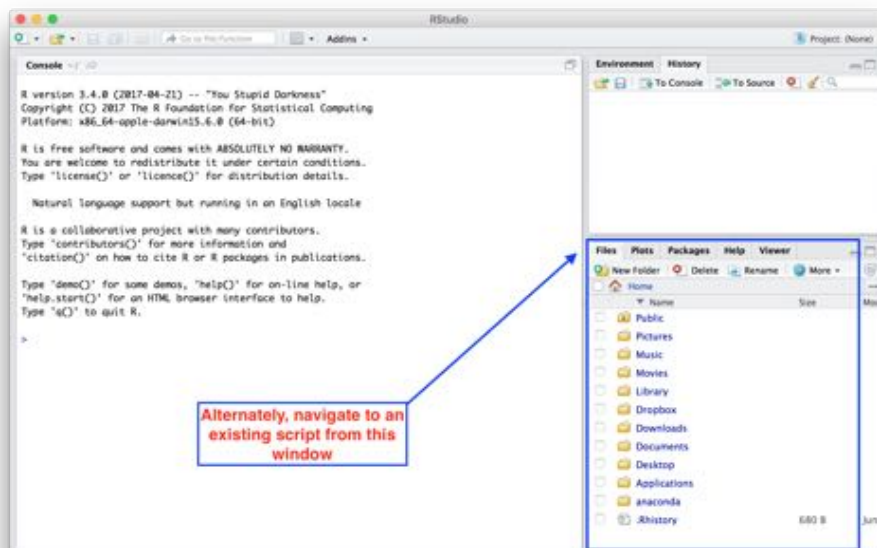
RStudio

Go to file/function

Addins

Project: (None)

Console ~/

R version 3.4.0 (2017-04-21) -- "You Stupid Darkness"
Copyright (C) 2017 The R Foundation for Statistical Computing
Platform: x86_64-apple-darwin15.6.0 (64-bit)

R is free software and comes with ABSOLUTELY NO WARRANTY.
You are welcome to redistribute it under certain conditions.
Type 'license()' or 'licence()' for distribution details.

Natural language support but running in an English locale

R is a collaborative project with many contributors.
Type 'contributors()' for more information and
'citation()' on how to cite R or R packages in publications.

Type 'demo()' for some demos, 'help()' for on-line help, or
'help.start()' for an HTML browser interface to help.
Type 'q()' to quit R.

>

Environment History

To Console To Source

Files Plots Packages Help Viewer

New Folder Delete Rename More

Home

Name Size Mo

Public

Pictures

Music

Movies

Library

Dropbox

Downloads

Documents

Desktop

Applications

anaconda

.Rhistory 680 B Ju

Alternately, navigate to an existing script from this window